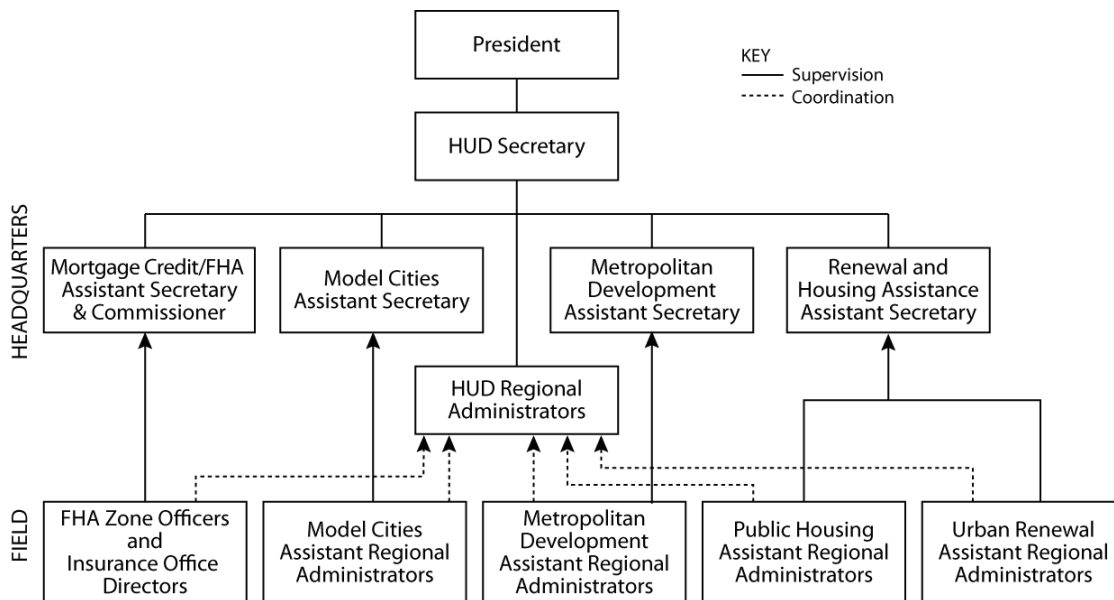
President

KEY
Supervision
Coordination

HUD Secretary

HEADQUARTERS

Mortgage Credit/FHA Assistant Secretary & Commissioner

Model Cities Assistant Secretary

Metropolitan Development Assistant Secretary

Renewal and Housing Assistance Assistant Secretary

HUD Regional Administrators

FIELD

FHA Zone Officers and Insurance Office Directors

Model Cities Assistant Regional Administrators

Metropolitan Development Assistant Regional Administrators

Public Housing Assistant Regional Administrators

Urban Renewal Assistant Regional Administrators